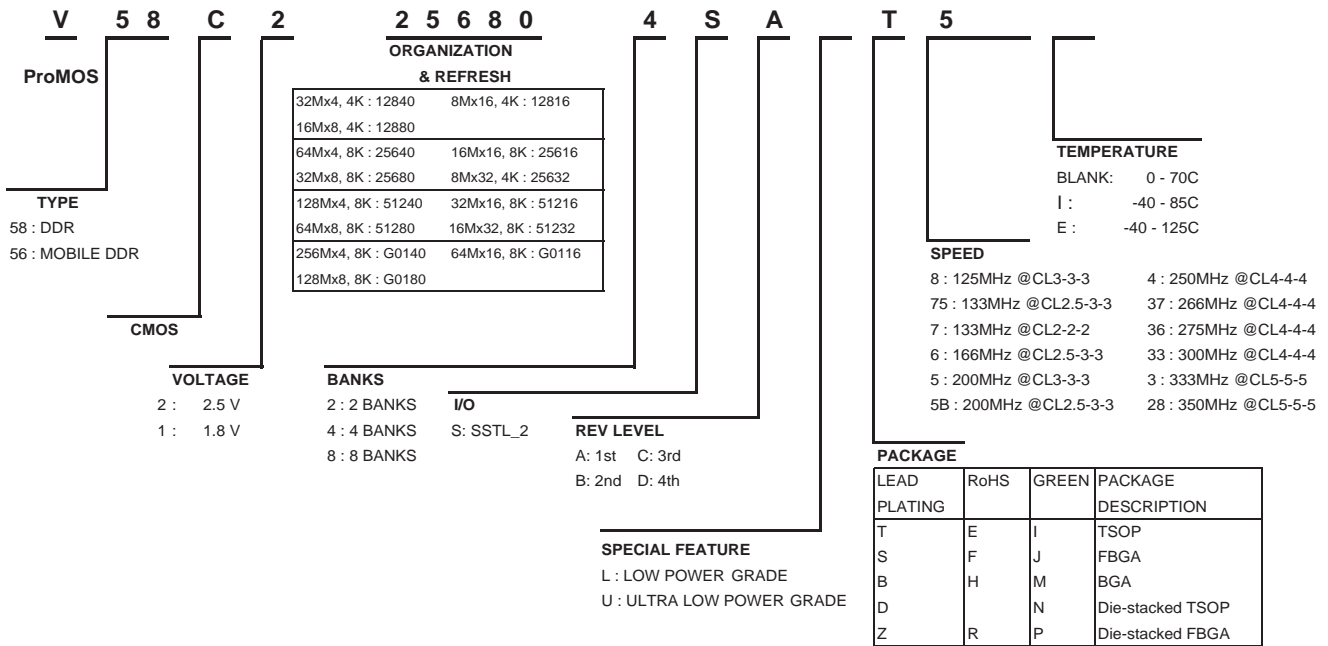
V 5 8 C 2 2 5 6 8 0 4 S A T 5

ProMOS

ORGANIZATION
& REFRESH

| | |
|---|---|
| 32Mx4, 4K : 12840 | 8Mx16, 4K : 12816 |
| 16Mx8, 4K : 12880 | |
| 64Mx4, 8K : 25640 | 16Mx16, 8K : 25616 |
| 32Mx8, 8K : 25680 | 8Mx32, 4K : 25632 |
| 128Mx4, 8K : 51240 | 32Mx16, 8K : 51216 |
| 64Mx8, 8K : 51280 | 16Mx32, 8K : 51232 |
| 256Mx4, 8K : G0140 | 64Mx16, 8K : G0116 |
| 128Mx8, 8K : G0180 | |

TYPE
58 : DDR
56 : MOBILE DDR

CMOS

VOLTAGE
2 : 2.5 V
1 : 1.8 V

BANKS
2 : 2 BANKS
4 : 4 BANKS
8 : 8 BANKS

I/O
S: SSTL_2

REV LEVEL
A: 1st C: 3rd
B: 2nd D: 4th

SPECIAL FEATURE
L : LOW POWER GRADE
U : ULTRA LOW POWER GRADE

TEMPERATURE
BLANK: 0 - 70C
I : -40 - 85C
E : -40 - 125C

SPEED
8 : 125MHz @CL3-3-3
75 : 133MHz @CL2.5-3-3
7 : 133MHz @CL2-2-2
6 : 166MHz @CL2.5-3-3
5 : 200MHz @CL3-3-3
5B : 200MHz @CL2.5-3-3
4 : 250MHz @CL4-4-4
37 : 266MHz @CL4-4-4
36 : 275MHz @CL4-4-4
33 : 300MHz @CL4-4-4
3 : 333MHz @CL5-5-5
28 : 350MHz @CL5-5-5

PACKAGE

| LEAD PLATING | RoHS | GREEN | PACKAGE DESCRIPTION |
|---|---|---|---|
| T | E | I | TSOP |
| S | F | J | FBGA |
| B | H | M | BGA |
| D | | N | Die-stacked TSOP |
| Z | R | P | Die-stacked FBGA |